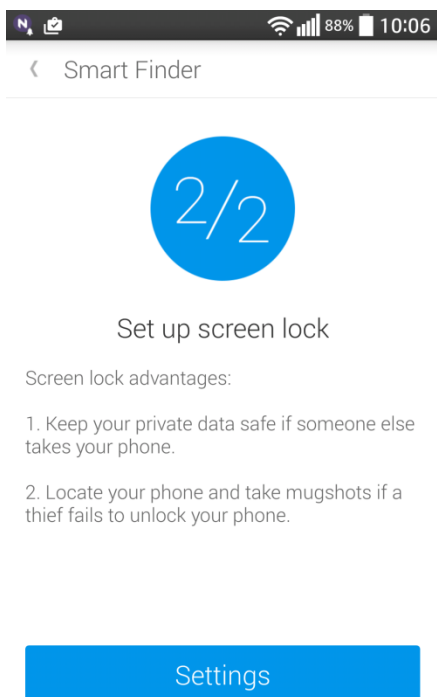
88% 10:06

‹ Smart Finder

2/2

Set up screen lock

Screen lock advantages:

1. Keep your private data safe if someone else takes your phone.

2. Locate your phone and take mugshots if a thief fails to unlock your phone.

Settings